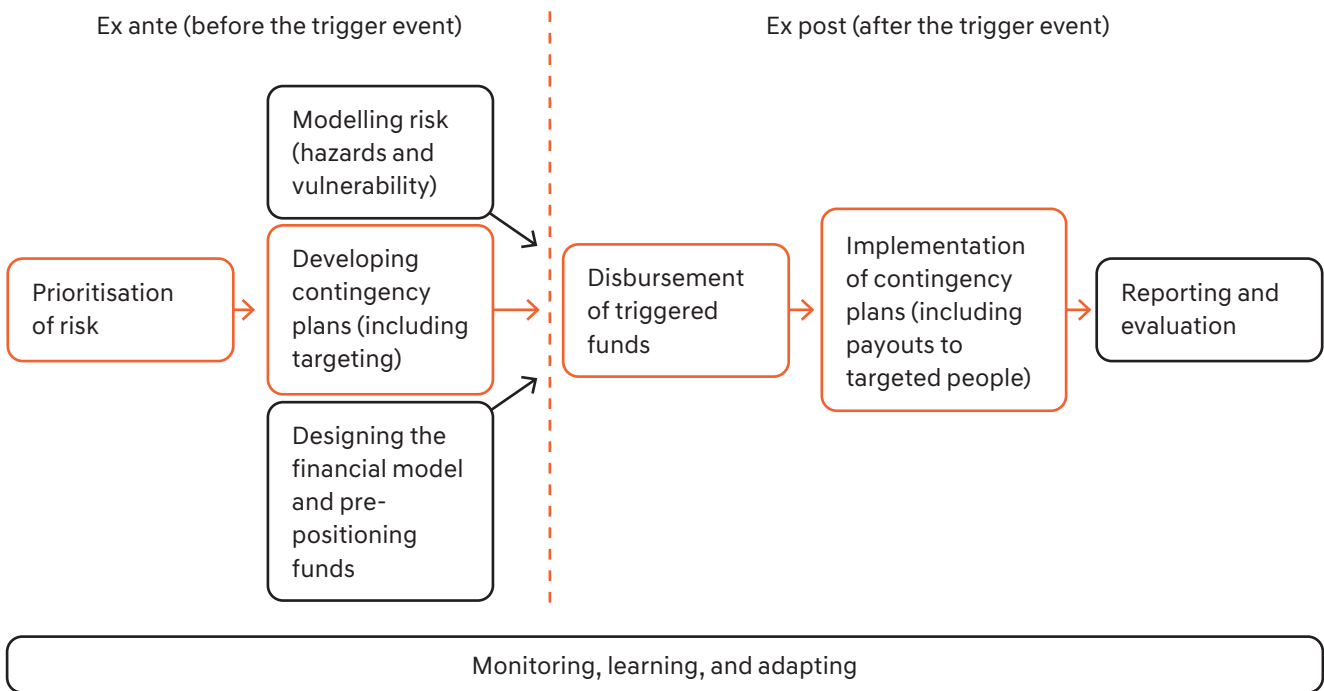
Ex ante (before the trigger event)

Ex post (after the trigger event)

Modelling risk (hazards and vulnerability)

Prioritisation of risk

Developing contingency plans (including targeting)

Designing the financial model and prepositioning funds

Disbursement of triggered funds

Implementation of contingency plans (including payouts to targeted people)

Reporting and evaluation

Monitoring, learning, and adapting